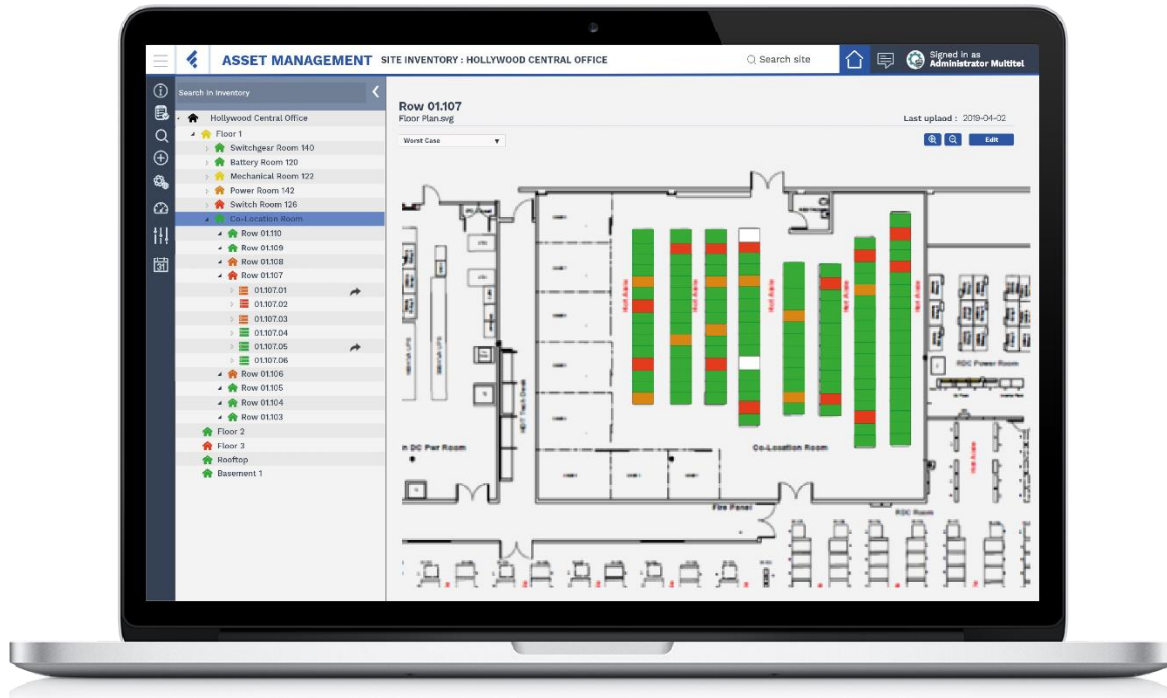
ASSET MANAGEMENT SITE INVENTORY : HOLLYWOOD CENTRAL OFFICE

Search site

Signed in as
Administrator Multitel

Search in inventory

Hollywood Central Office
Floor 1
Switchgear Room 140
Battery Room 120
Mechanical Room 122
Power Room 142
Switch Room 126
Co-Location Room
Row 01.110
Row 01.109
Row 01.108
Row 01.107
01.107.01
01.107.02
01.107.03
01.107.04
01.107.05
01.107.06
Row 01.106
Row 01.105
Row 01.104
Row 01.103
Floor 2
Floor 3
Rooftop
Basement 1

Row 01.107
Floor Plan.svg

Last upload : 2019-04-02

Worst Case

Edit

Hot Aisle

Hot Aisle

Hot Aisle

Hot Aisle

RDC Power Room

DC Pwr Room

Co-Location Room

Fire Panel

RDC Room